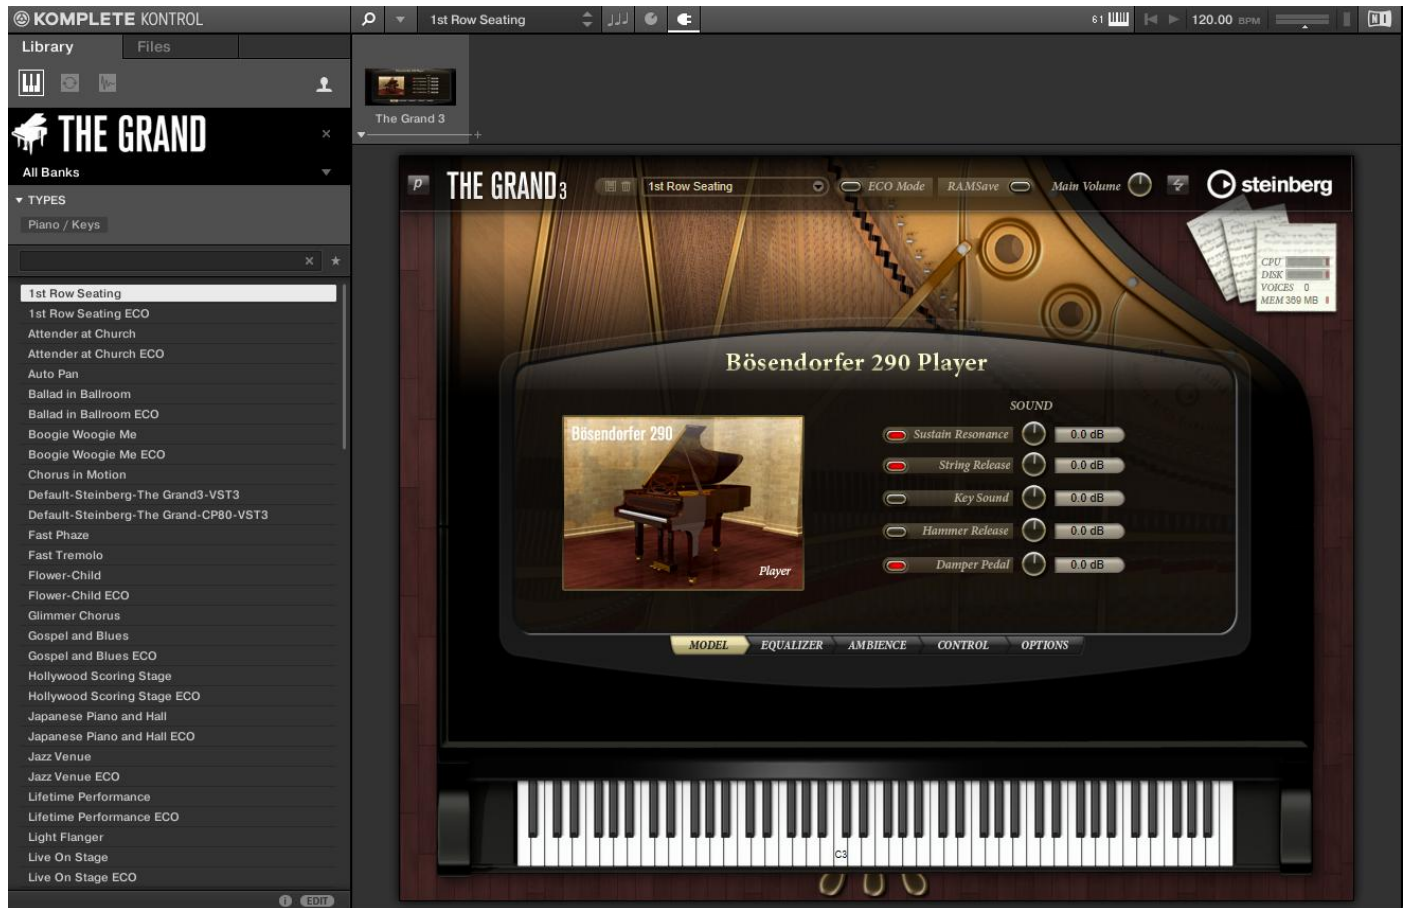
KOMPLETE KONTROL

1st Row Seating

61 120.00 BPM

Library Files

THE GRAND

All Banks

TYPES

Piano / Keys

1st Row Seating
1st Row Seating ECO
Attender at Church
Attender at Church ECO
Auto Pan
Ballad in Ballroom
Ballad in Ballroom ECO
Boogie Woogie Me
Boogie Woogie Me ECO
Chorus in Motion
Default-Steinberg-The Grand3-VST3
Default-Steinberg-The Grand-CP80-VST3
Fast Phaze
Fast Tremolo
Flower-Child
Flower-Child ECO
Glimmer Chorus
Gospel and Blues
Gospel and Blues ECO
Hollywood Scoring Stage
Hollywood Scoring Stage ECO
Japanese Piano and Hall
Japanese Piano and Hall ECO
Jazz Venue
Jazz Venue ECO
Lifetime Performance
Lifetime Performance ECO
Light Flanger
Live On Stage
Live On Stage ECO

EDIT

The Grand 3

P THE GRAND 3 1st Row Seating ECO Mode RAMSave Main Volume steinberg

CPU
DISK
VOICES 0
MEM 369 MB

Bösendorfer 290 Player

Bösendorfer 290

Player

SOUND

Sustain Resonance 0.0 dB
String Release 0.0 dB
Key Sound 0.0 dB
Hammer Release 0.0 dB
Damper Pedal 0.0 dB

MODEL EQUALIZER AMBIENCE CONTROL OPTIONS

C3